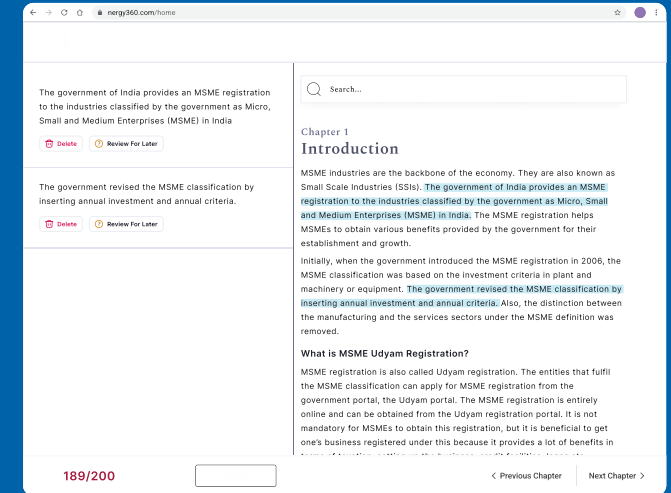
nergy360.com/home

The government of India provides an MSME registration to the industries classified by the government as Micro, Small and Medium Enterprises (MSME) in India

Delete Review For Later

The government revised the MSME classification by inserting annual investment and annual criteria.

Delete Review For Later

Search...

Chapter 1
Introduction

MSME industries are the backbone of the economy. They are also known as Small Scale Industries (SSIs). The government of India provides an MSME registration to the industries classified by the government as Micro, Small and Medium Enterprises (MSME) in India. The MSME registration helps MSMEs to obtain various benefits provided by the government for their establishment and growth.

Initially, when the government introduced the MSME registration in 2006, the MSME classification was based on the investment criteria in plant and machinery or equipment. The government revised the MSME classification by inserting annual investment and annual criteria. Also, the distinction between the manufacturing and the services sectors under the MSME definition was removed.

What is MSME Udyam Registration?

MSME registration is also called Udyam registration. The entities that fulfil the MSME classification can apply for MSME registration from the government portal, the Udyam portal. The MSME registration is entirely online and can be obtained from the Udyam registration portal. It is not mandatory for MSMEs to obtain this registration, but it is beneficial to get one's business registered under this because it provides a lot of benefits in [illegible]

189/200

< Previous Chapter

Next Chapter >